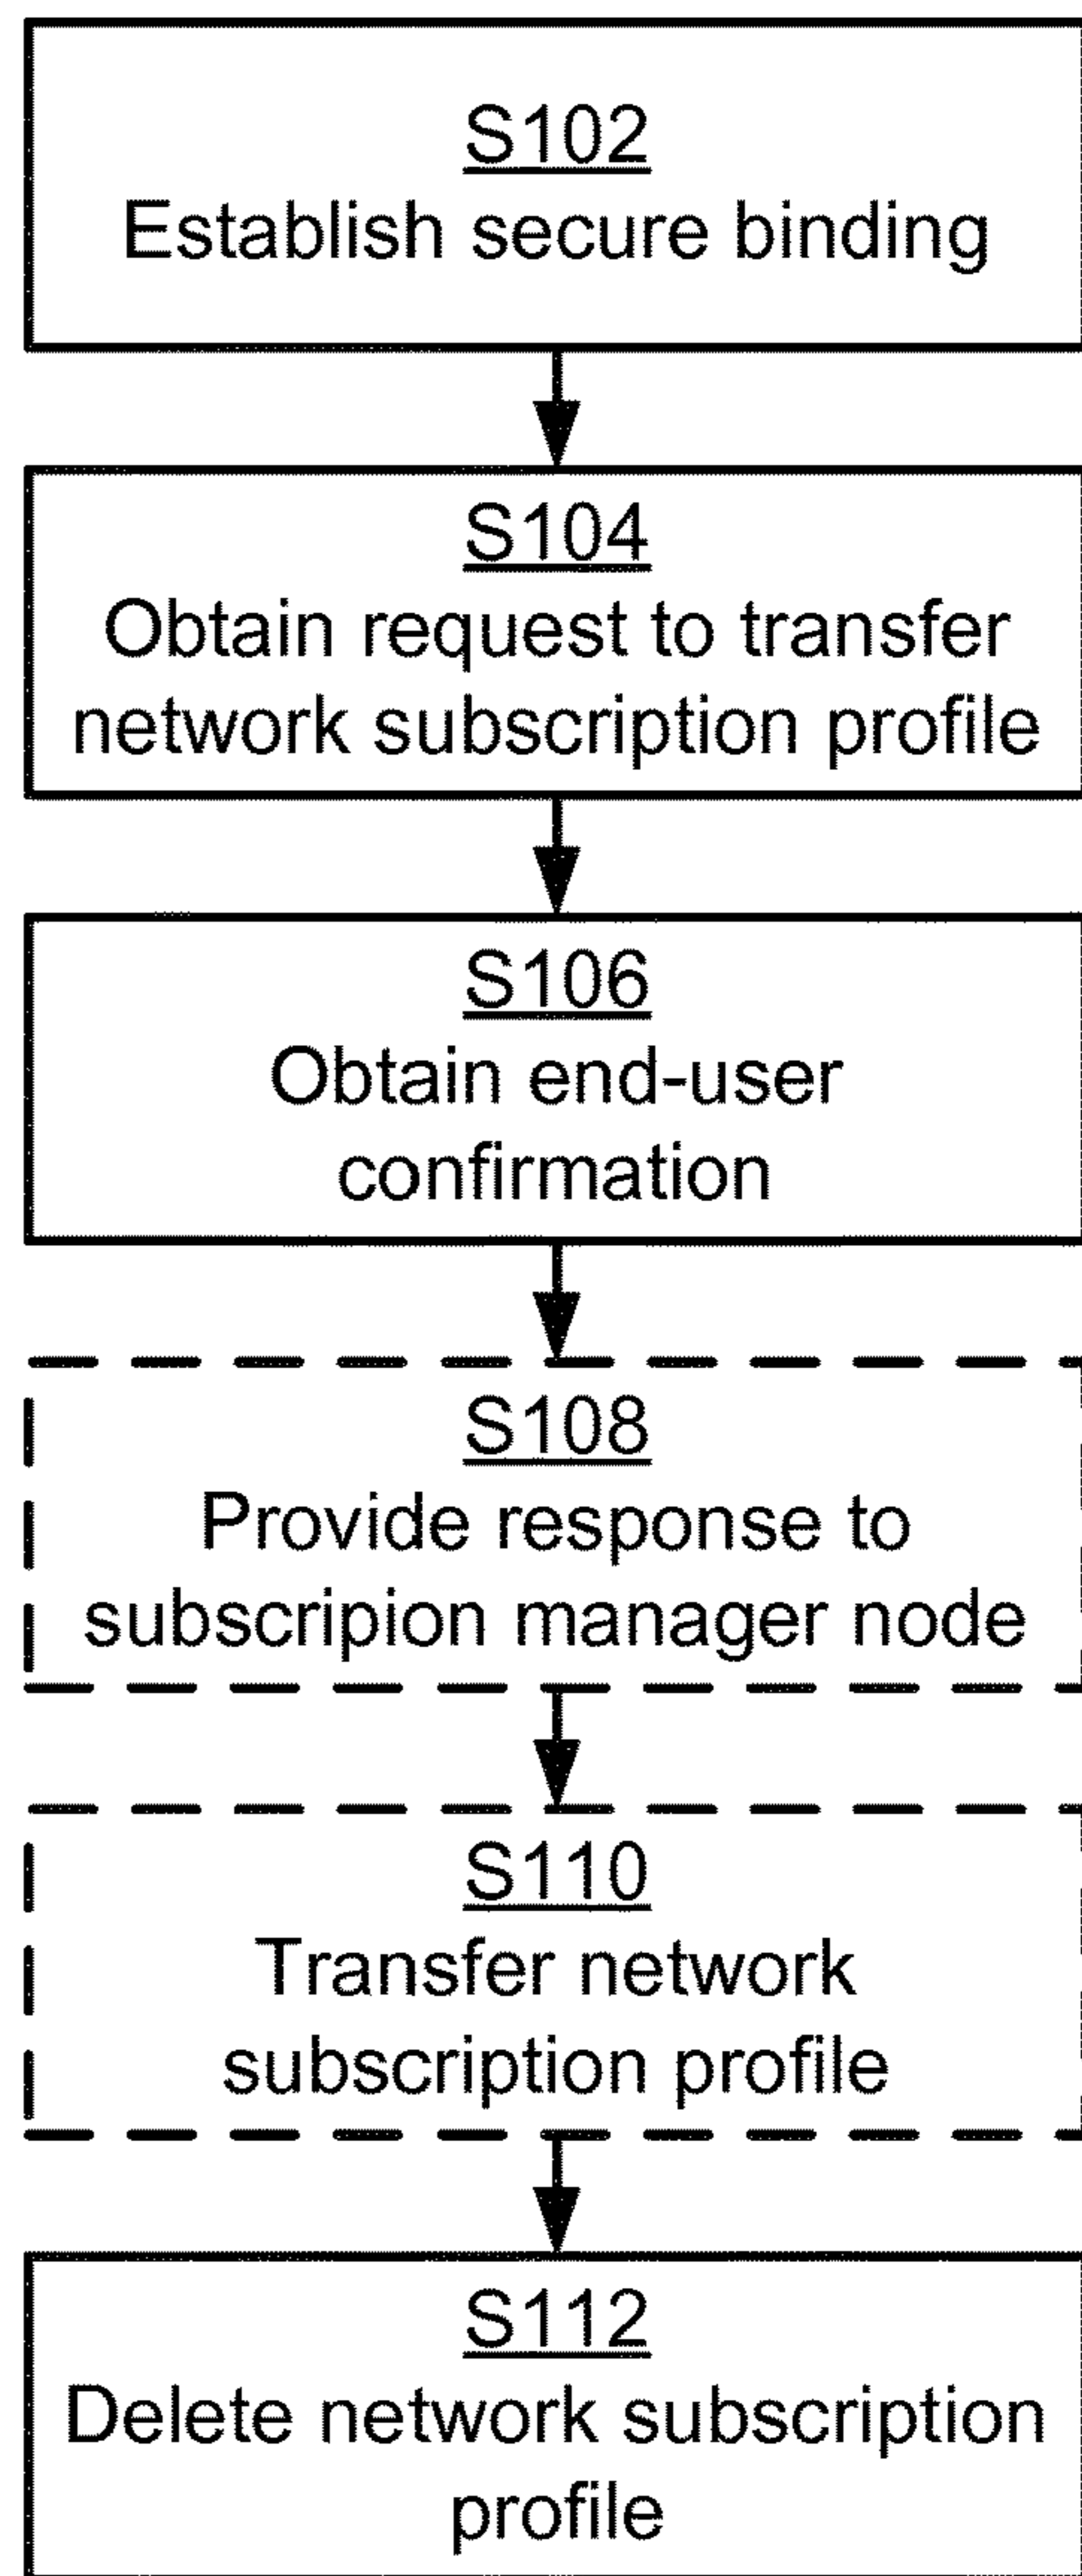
S102
Establish secure binding

S104
Obtain request to transfer network subscription profile

S106
Obtain end-user confirmation

S108
Provide response to subscripion manager node

S110
Transfer network subscription profile

S112
Delete network subscription profile